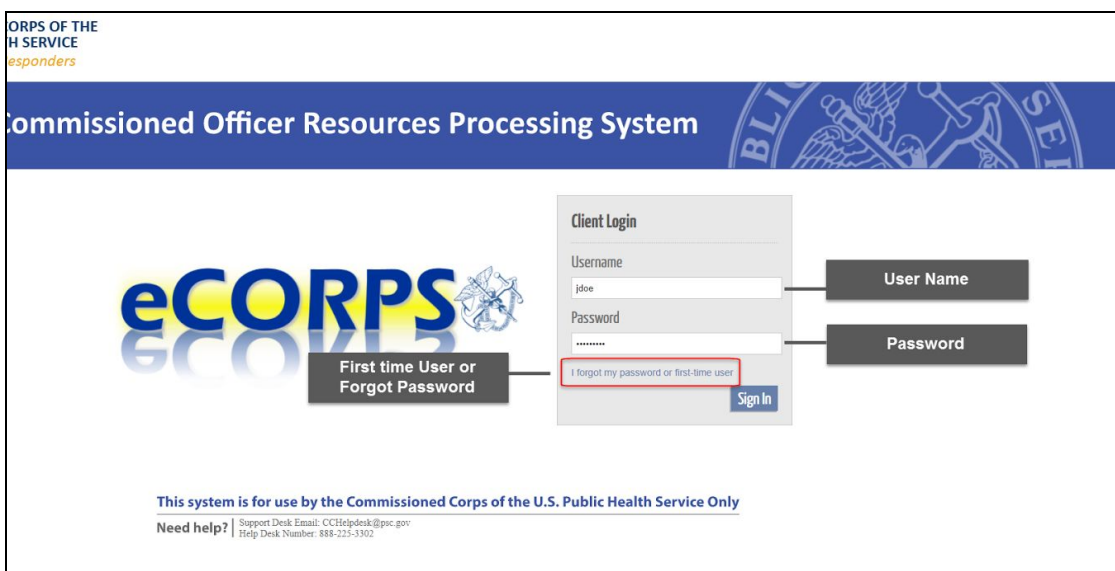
ORPS OF THE
H SERVICE
esponders

ommissioned Officer Resources Processing System

eCORPS

Client Login

Username

jdoe

Password

•••••••••

I forgot my password or first-time user

Sign In

User Name

Password

First time User or Forgot Password

This system is for use by the Commissioned Corps of the U.S. Public Health Service Only

Need help? Support Desk Email: CCHelpdesk@psc.gov
Help Desk Number: 888-225-3302